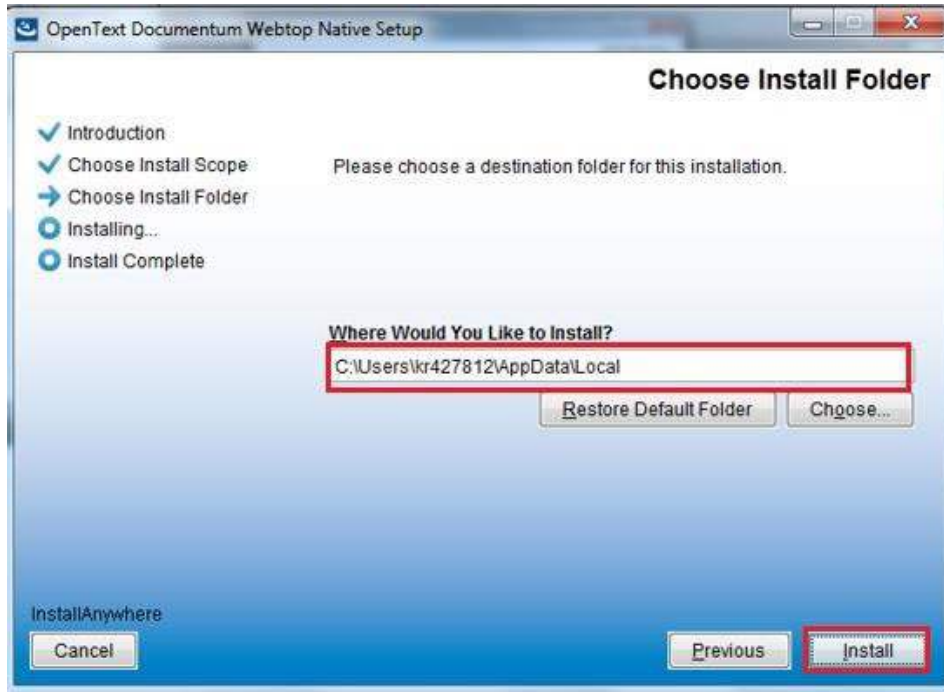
OpenText Documentum Webtop Native Setup

Choose Install Folder

Introduction
Choose Install Scope
Choose Install Folder
Installing...
Install Complete

Please choose a destination folder for this installation.

Where Would You Like to Install?

C:\Users\kr427812\AppData\Local

Restore Default Folder

Choose...

InstallAnywhere

Cancel

Previous

Install